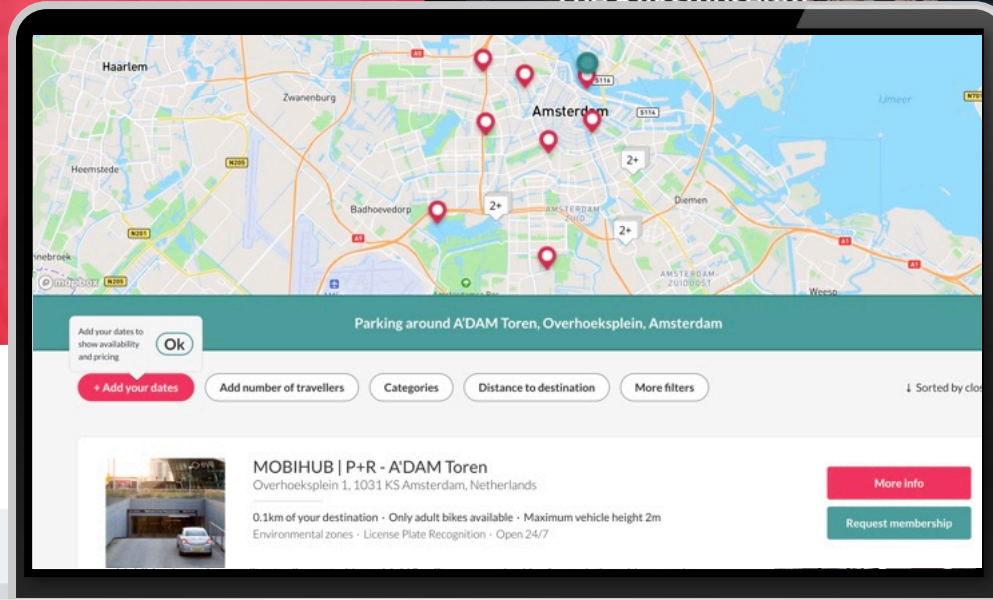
Haarlem
Zwanenburg
Amsterdam
S116
S114
Umeer
N705
Heemstede
N205
2+
Badhoevedorp
2+
AMSTERDAM ZUID
Diemen
N201
A9
2+
A1
nnebroek
A10
A1
N205
AMSTERDAM ZUIDOOST
mapbox
Weesp

Parking around A'DAM Toren, Overhoeksplein, Amsterdam

Add your dates to show availability and pricing
Ok

+ Add your dates
Add number of travellers
Categories
Distance to destination
More filters
↓ Sorted by clos

MOBIHUB | P+R - A'DAM Toren
Overhoeksplein 1, 1031 KS Amsterdam, Netherlands
0.1km of your destination · Only adult bikes available · Maximum vehicle height 2m
Environmental zones · License Plate Recognition · Open 24/7

More info
Request membership